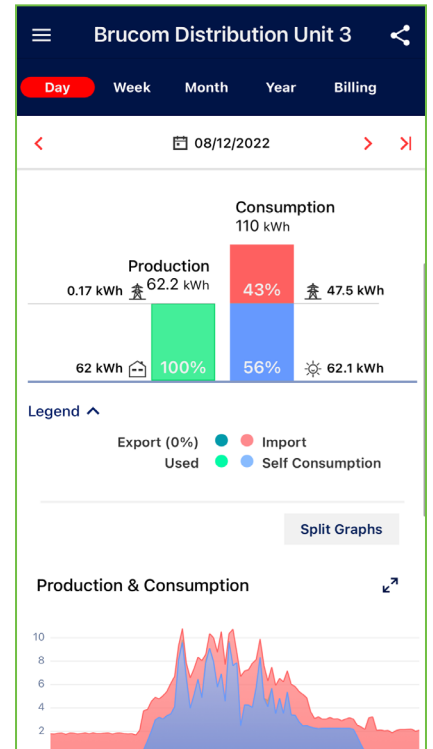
Brucom Distribution Unit 3

Day Week Month Year Billing

08/12/2022

Consumption
110 kWh

Production
62.2 kWh

0.17 kWh

43%

47.5 kWh

62 kWh

100%

56%

62.1 kWh

Legend

Export (0%) Import
Used Self Consumption

Split Graphs

Production & Consumption

10
8
6
4
2